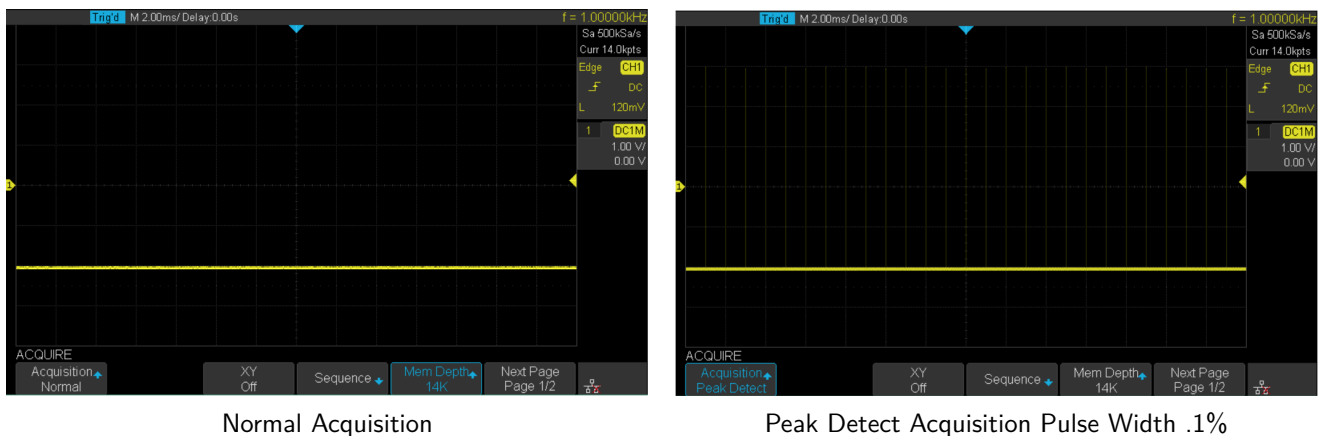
Trig'd M 2.00ms/ Delay:0.00s
f = 1.00000kHz
Sa 500kSa/s
Curr 14.0kpts
Edge CH1
DC
L 120mV
1 DC1M
1.00 V/
0.00 V
ACQUIRE
Acquisition Normal
XY Off
Sequence
Mem Depth 14K
Next Page Page 1/2

Normal Acquisition

Trig'd M 2.00ms/ Delay:0.00s
f = 1.00000kHz
Sa 500kSa/s
Curr 14.0kpts
Edge CH1
DC
L 120mV
1 DC1M
1.00 V/
0.00 V
ACQUIRE
Acquisition Peak Detect
XY Off
Sequence
Mem Depth 14K
Next Page Page 1/2

Peak Detect Acquisition Pulse Width .1%